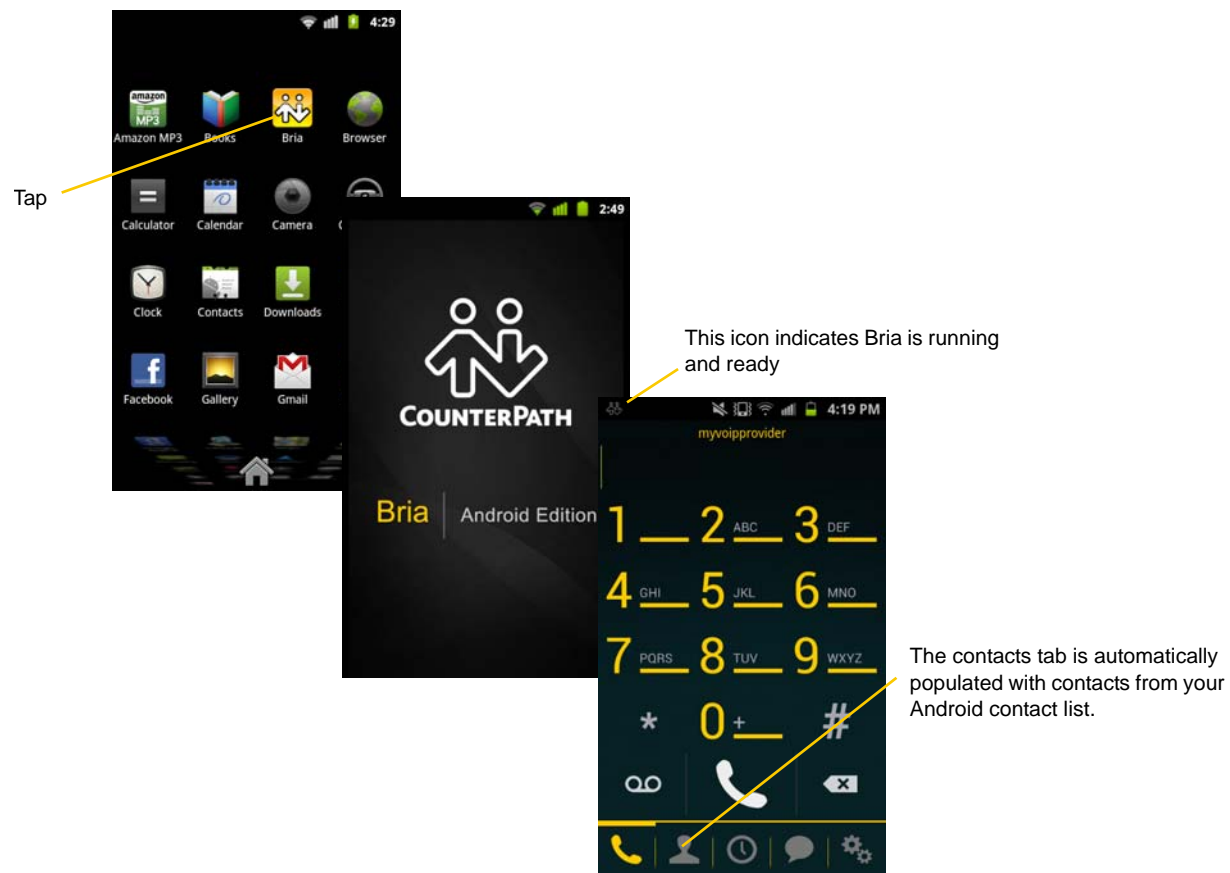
4:29

amazon MP3

Amazon MP3 Books Bria Browser

Tap

Calculator Calendar Camera

Clock Contacts Downloads

Facebook Gallery Gmail

2:49

COUNTERPATH

Bria | Android Edition

This icon indicates Bria is running and ready

4:19 PM

myvoipprovider

1 2 ABC 3 DEF

4 GHI 5 JKL 6 MNO

7 PQRS 8 TUV 9 WXYZ

* 0 + #

The contacts tab is automatically populated with contacts from your Android contact list.